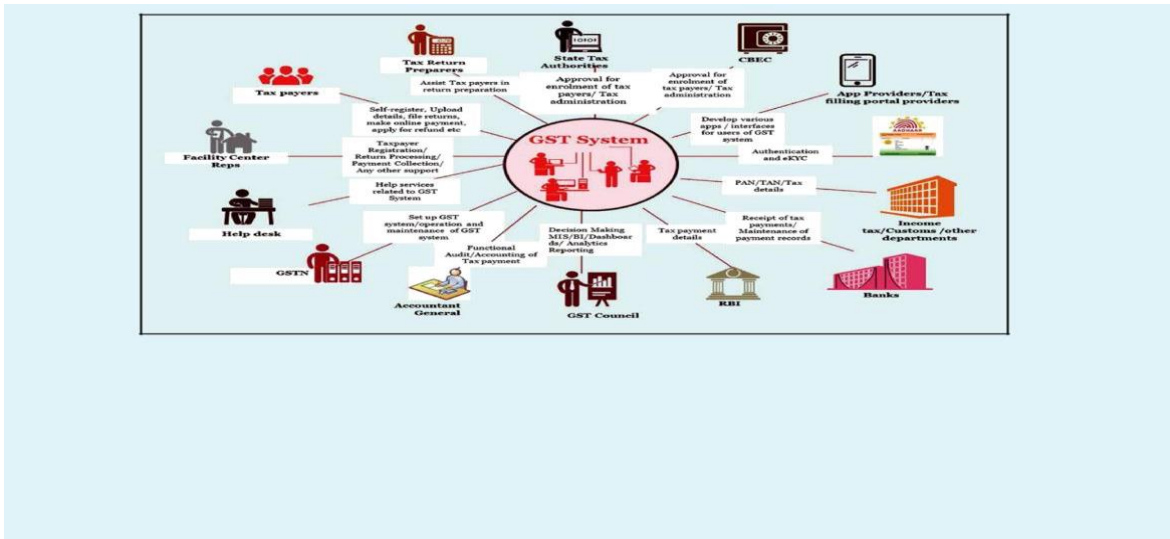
GST System

Tax Return Preparers

State Tax Authorities

CBEC

App Providers/Tax filling portal providers

Tax payers

Facility Center Reps

Help desk

GSTN

Accountant General

GST Council

RBI

Banks

Income tax/Customs /other departments

Assist Tax payers in return preparation

Approval for enrolment of tax payers/ Tax administration

Approval for enrolment of tax payers/ Tax administration

Self-register, Upload details, file returns, make online payment, apply for refund etc

Develop various apps / interfaces for users of GST system

Authentication and eKYC

Taxpayer Registration/ Return Processing/ Payment Collection/ Any other support

Help services related to GST System

PAN/TAN/Tax details

Set up GST system/operation and maintenance of GST system

Receipt of tax payments/ Maintenance of payment records

Functional Audit/Accounting of Tax payment

Decision Making MIS/BI/Dashboards/ Analytics Reporting

Tax payment details

1040

AADHAAR